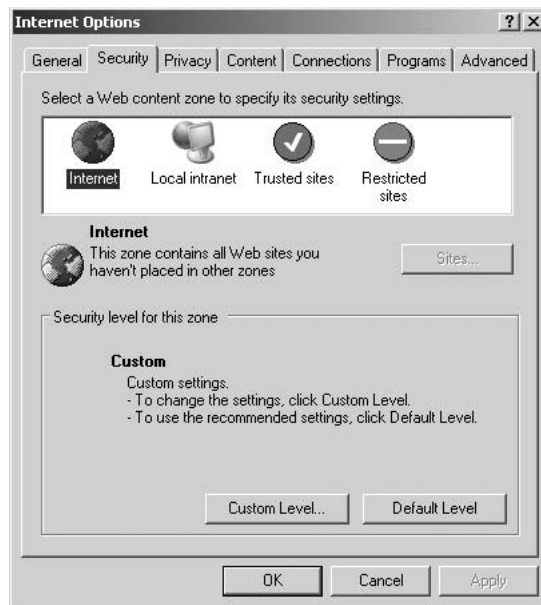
Internet Options

? X

General | Security | Privacy | Content | Connections | Programs | Advanced

Select a Web content zone to specify its security settings.

Internet | Local intranet | Trusted sites | Restricted sites

Internet
This zone contains all Web sites you haven't placed in other zones

Sites...

Security level for this zone

Custom
Custom settings.
- To change the settings, click Custom Level.
- To use the recommended settings, click Default Level.

Custom Level... | Default Level

OK | Cancel | Apply